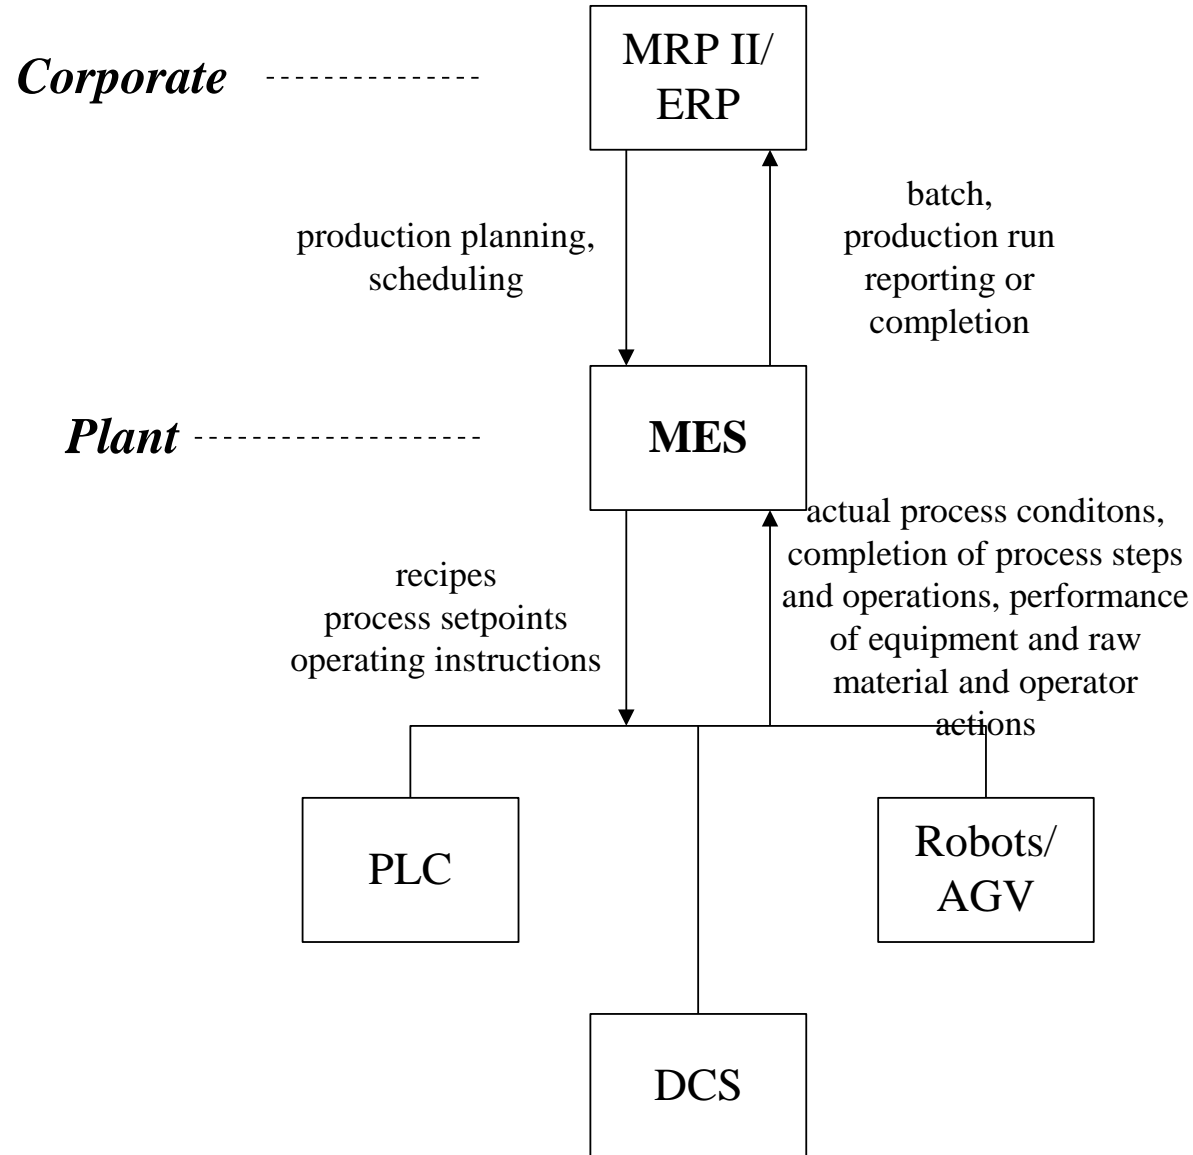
Corporate

MRP II/ ERP

production planning, scheduling

batch, production run reporting or completion

Plant

MES

recipes
process setpoints
operating instructions

actual process conditons, completion of process steps and operations, performance of equipment and raw material and operator actions

PLC

Robots/ AGV

DCS